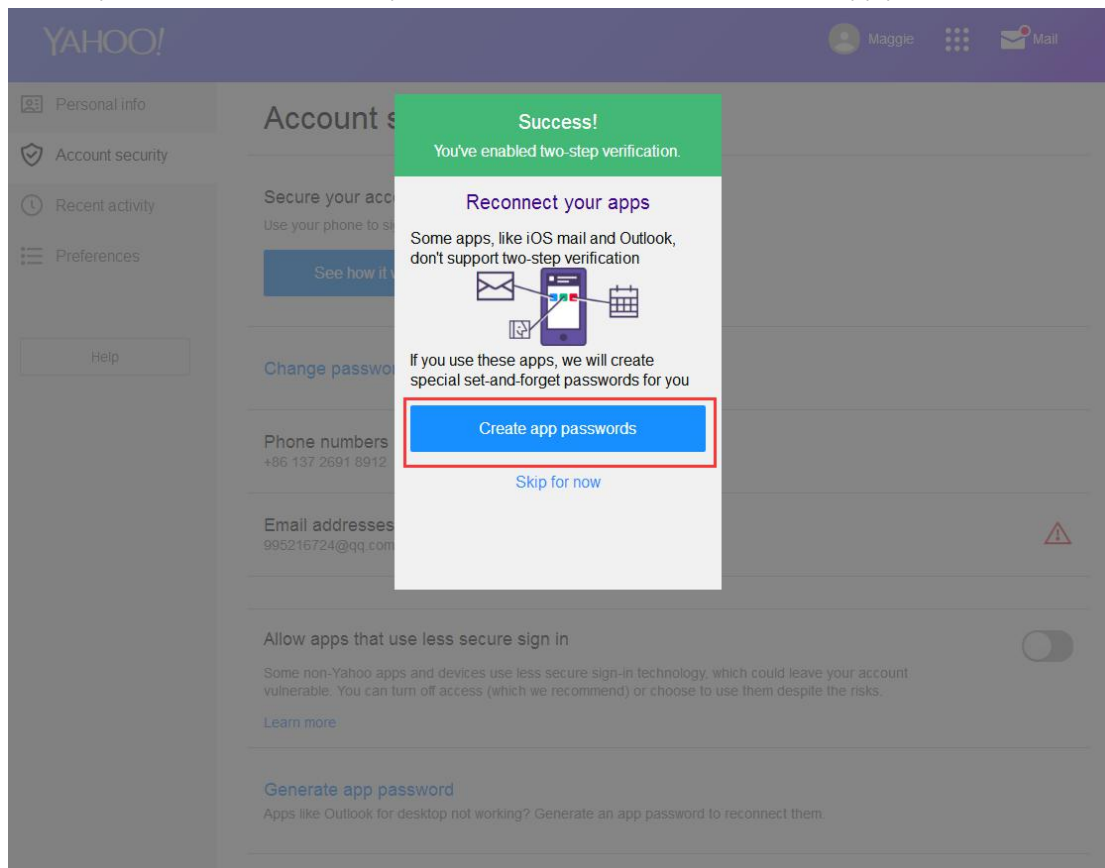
YAHOO!

Maggie

Mail

Personal info

Account security

Recent activity

Preferences

Help

Account s

Secure your acc

Use your phone to si

See how it

Change passwo

Phone numbers

+86 137 2691 8912

Email addresses

995216724@qq.com

Success!

You've enabled two-step verification.

Reconnect your apps

Some apps, like iOS mail and Outlook, don't support two-step verification

If you use these apps, we will create special set-and-forget passwords for you

Create app passwords

Skip for now

Allow apps that use less secure sign in

Some non-Yahoo apps and devices use less secure sign-in technology, which could leave your account vulnerable. You can turn off access (which we recommend) or choose to use them despite the risks.

Learn more

Generate app password

Apps like Outlook for desktop not working? Generate an app password to reconnect them.